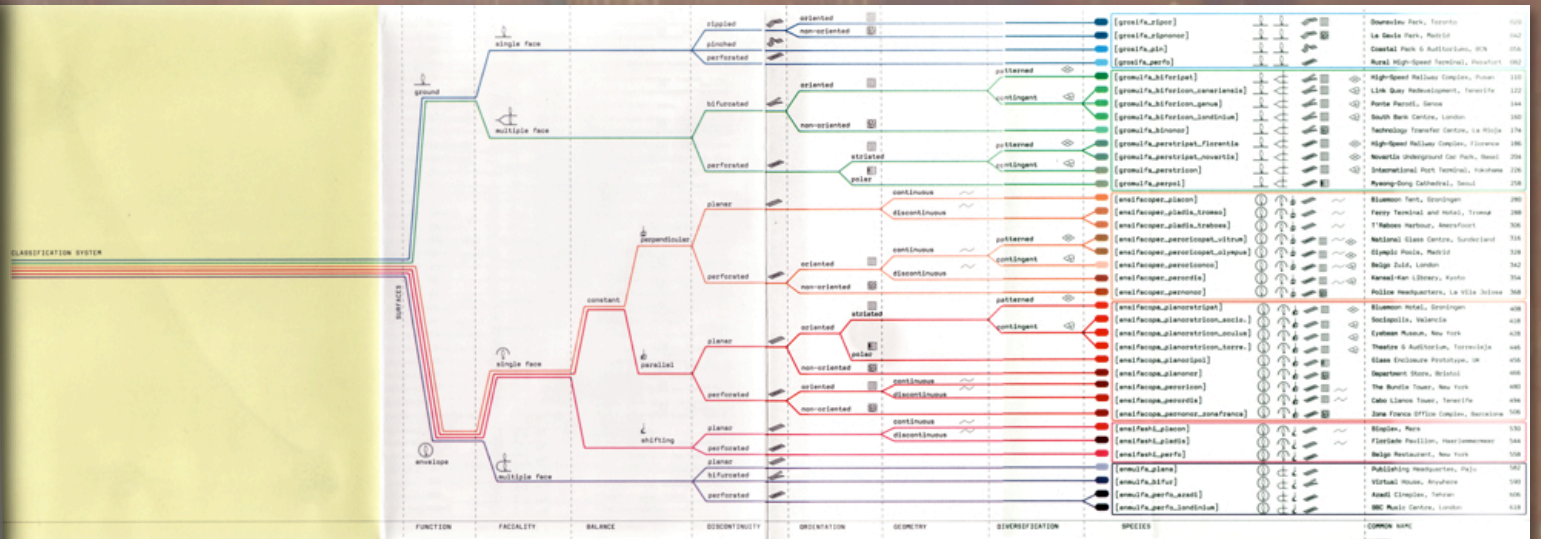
CLASSIFICATION SYSTEM

SURFACES

ground

single face

multiple face

envelope

single face

multiple face

constant

perpendicular

parallel

shifting

rippled
pinched
perforated
bifurcated
perforated
planar
perforated
planar
perforated
planar
perforated
planar
bifurcated
perforated

oriented
non-oriented
oriented
non-oriented
striated
polar
oriented
non-oriented
oriented
striated
polar
non-oriented
oriented
non-oriented

continuous
discontinuous
continuous
discontinuous
continuous
discontinuous
continuous
discontinuous

patterned
contingent
patterned
contingent
patterned
contingent
patterned
contingent

[groslfa_ripor] Downsview Park, Toronto 028
[groslfa_ripnonor] La Gavia Park, Madrid 042
[groslfa_pin] Coastal Park & Auditorium, BCN 056
[groslfa_perfo] Rural High-Speed Terminal, Pusoturt 062
[gromulfa_biforipat] High-Speed Railway Complex, Pusan 110
[gromulfa_biforicon_canariensis] Link Quay Redevelopment, Tenerife 122
[gromulfa_biforicon_genua] Ponte Parodi, Genoa 144
[gromulfa_biforicon_londinium] South Bank Centre, London 160
[gromulfa_binonor] Technology Transfer Centre, La Rioja 174
[gromulfa_perstripat_florentia] High-Speed Railway Complex, Florence 186
[gromulfa_perstripat_novartis] Novartis Underground Car Park, Basel 204
[gromulfa_perstricon] International Port Terminal, Yokohama 226
[gromulfa_perpol] Myeong-Dong Cathedral, Seoul 258
[envlfacoper_placon] Bluemoon Tent, Groningen 280
[envlfacoper_pladis_tromso] Ferry Terminal and Hotel, Tromsø 288
[envlfacoper_pladis_trebons] T'Raboes Harbour, Amersfoort 306
[envlfacoper_perorioopat_vitrum] National Glass Centre, Sunderland 316
[envlfacoper_perorioopat_olympus] Olympic Pools, Madrid 328
[envlfacoper_perorioonco] Belgo Zuid, London 342
[envlfacoper_perordis] Kansai-Kan Library, Kyoto 354
[envlfacoper_pernonor] Police Headquarters, La Vila Joiosa 368
[envlfacopa_planoorstripat] Bluemoon Hotel, Groningen 408
[envlfacopa_planoorstricon_socio.] Sociopolis, Valencia 418
[envlfacopa_planoorstricon_oculus] Eyebeam Museum, New York 428
[envlfacopa_planoorstricon_torre.] Theatre & Auditorium, Torrevieja 446
[envlfacopa_planoripol] Glass Enclosure Prototype, UK 456
[envlfacopa_planonor] Department Store, Bristol 466
[envlfacopa_perooricon] The Bundle Tower, New York 480
[envlfacopa_perordis] Cabo Llanos Tower, Tenerife 494
[envlfacopa_pernonor_zonafranca] Zona Franca Office Complex, Barcelona 506
[envlfashi_placon] BIoplex, Paris 530
[envlfashi_pladis] Floriade Pavilion, Haarlemmermeer 544
[envlfashi_perfo] Belgo Restaurant, New York 558
[envmulfa_plana] Publishing Headquarters, Paju 582
[envmulfa_bifur] Virtual House, Anywhere 590
[envmulfa_perfo_azadi] Azadi Cineplex, Tehran 606
[envmulfa_perfo_londinium] BBC Music Centre, London 618

FUNCTION
FACIALITY
BALANCE
DISCONTINUITY
ORIENTATION
GEOMETRY
DIVERSIFICATION
SPECIES
COMMON NAME